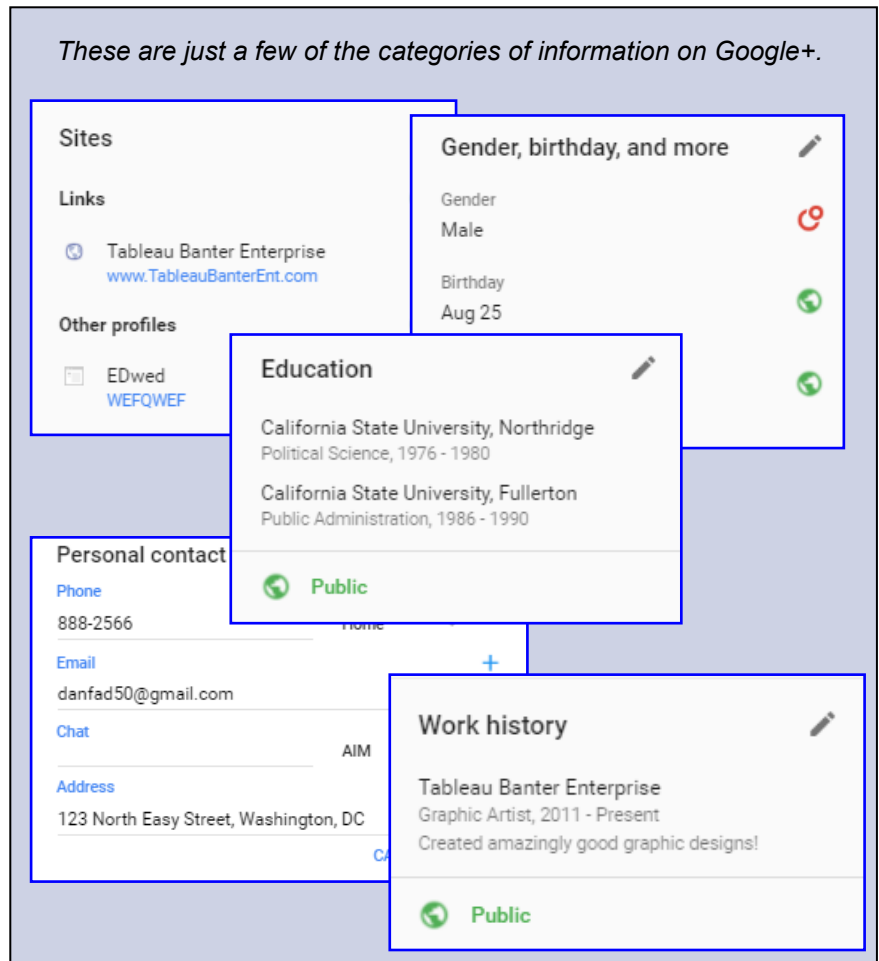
*These are just a few of the categories of information on Google+.*

Sites

Links

Tableau Banter Enterprise
www.TableauBanterEnt.com

Other profiles

EDwed
WEFQWEF

Gender, birthday, and more

Gender
Male

Birthday
Aug 25

Education

California State University, Northridge
Political Science, 1976 - 1980

California State University, Fullerton
Public Administration, 1986 - 1990

Public

Personal contact

Phone
888-2566
Home

Email
danfad50@gmail.com
+

Chat
AIM

Address
123 North Easy Street, Washington, DC

CA

Work history

Tableau Banter Enterprise
Graphic Artist, 2011 - Present
Created amazingly good graphic designs!

Public